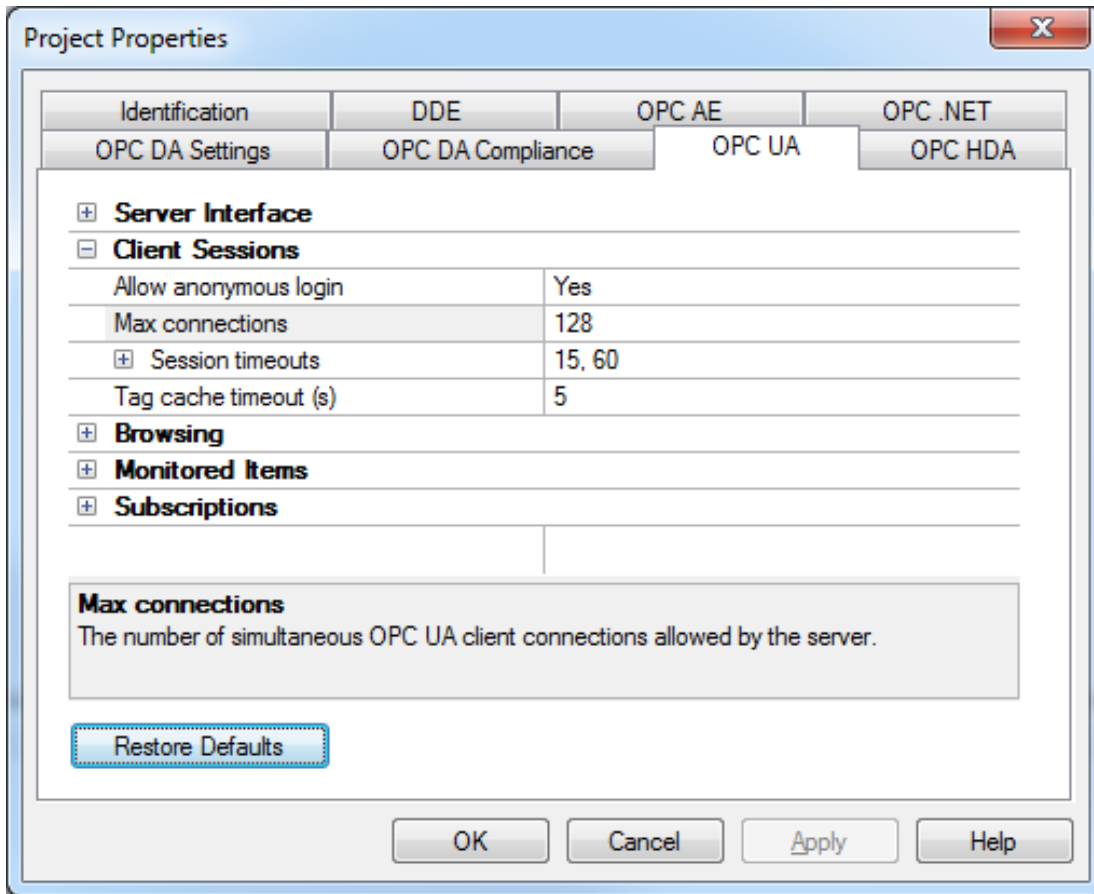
Project Properties

Identification
DDE
OPC AE
OPC .NET
OPC DA Settings
OPC DA Compliance
OPC UA
OPC HDA

Server Interface
Client Sessions

| | |
|---|---|
| Allow anonymous login | Yes |
| Max connections | 128 |
| Session timeouts | 15, 60 |
| Tag cache timeout (s) | 5 |

Browsing
Monitored Items
Subscriptions

Max connections
The number of simultaneous OPC UA client connections allowed by the server.

Restore Defaults

OK
Cancel
Apply
Help